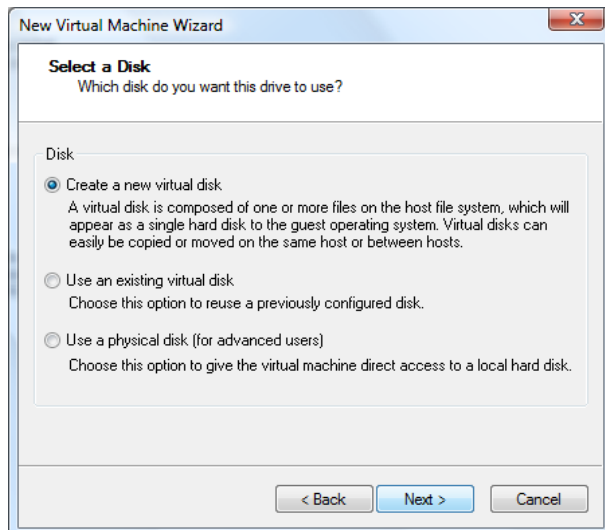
New Virtual Machine Wizard

Select a Disk
Which disk do you want this drive to use?

Disk

Create a new virtual disk
A virtual disk is composed of one or more files on the host file system, which will appear as a single hard disk to the guest operating system. Virtual disks can easily be copied or moved on the same host or between hosts.

Use an existing virtual disk
Choose this option to reuse a previously configured disk.

Use a physical disk (for advanced users)
Choose this option to give the virtual machine direct access to a local hard disk.

< Back
Next >
Cancel